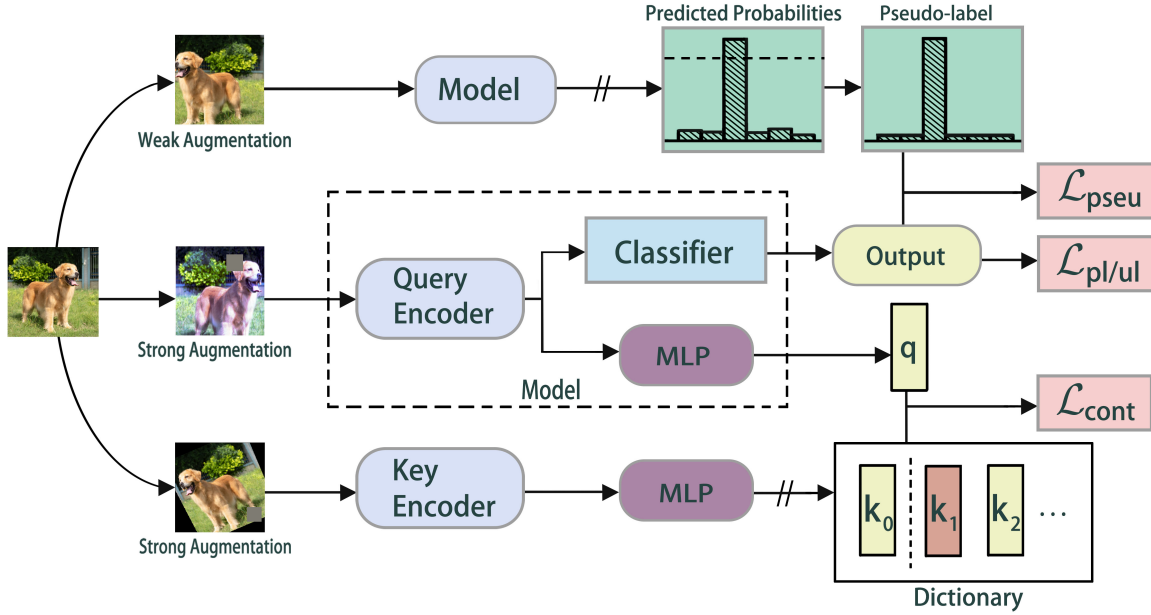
Predicted Probabilities

Pseudo-label

Weak Augmentation

Model

$\mathcal{L}_{\text{pseu}}$

Classifier

Output

$\mathcal{L}_{\text{pl/ul}}$

Query Encoder

MLP

q

Strong Augmentation

Model

$\mathcal{L}_{\text{cont}}$

Key Encoder

MLP

$k_0$

$k_1$

$k_2$

...

Strong Augmentation

Dictionary